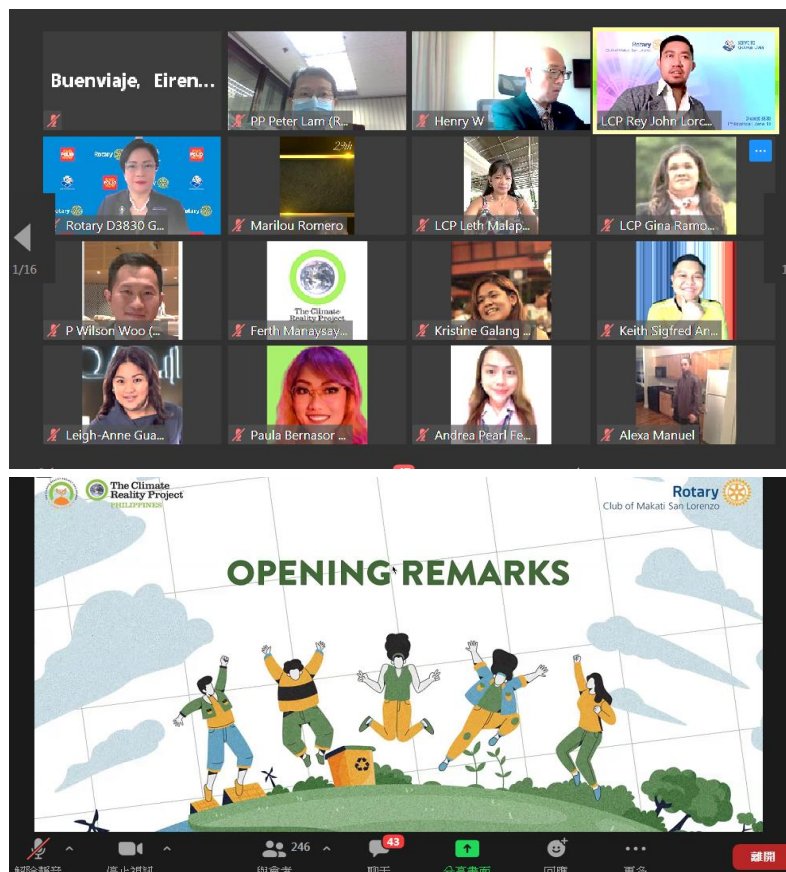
Buenviaje, Eiren...

PP Peter Lam (R...

Henry W

LCP Rey John Lorc...

Rotary D3830 G...

Marilou Romero

LCP Leth Malap...

LCP Gina Ramo...

1/16

P Wilson Woo (...

The Climate Reality Project

Ferth Manaysay...

Kristine Galang ...

Keith Sigfred An...

Leigh-Anne Gua...

Paula Bernasor ...

Andrea Pearl Fe...

Alexa Manuel

The Climate Reality Project PHILIPPINES

Rotary Club of Makati San Lorenzo

OPENING REMARKS

246

43

離開